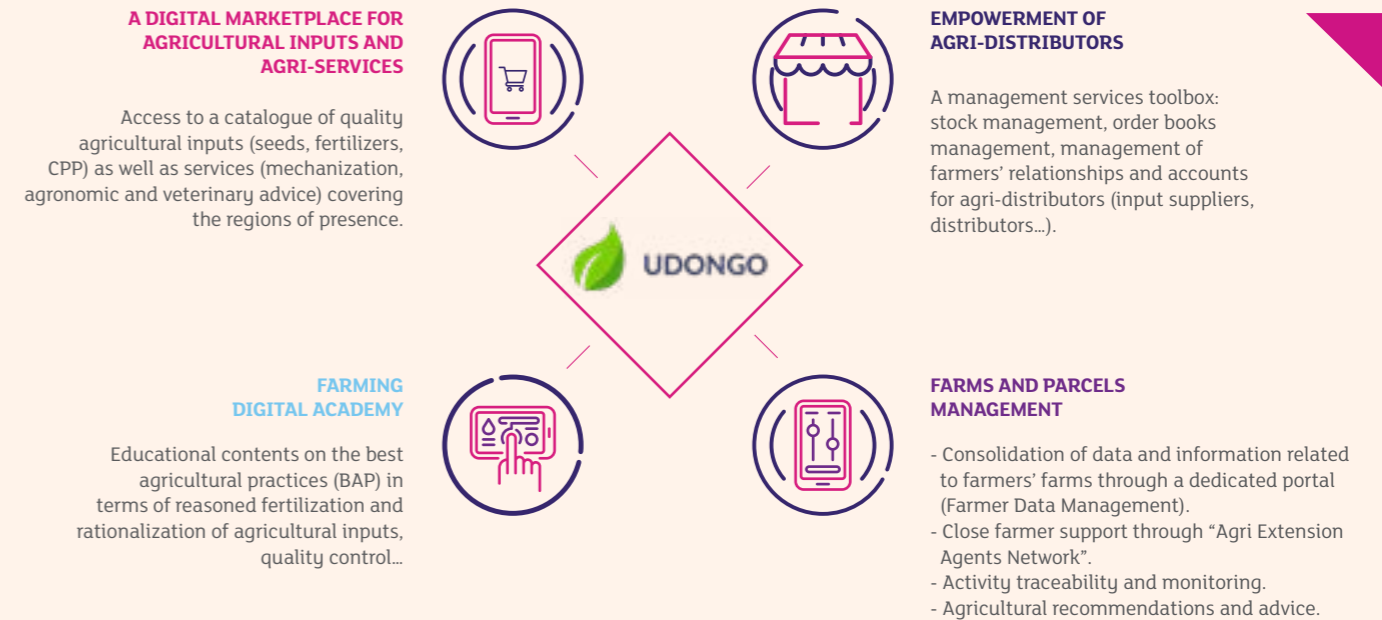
A DIGITAL MARKETPLACE FOR AGRICULTURAL INPUTS AND AGRI-SERVICES

Access to a catalogue of quality agricultural inputs (seeds, fertilizers, CPP) as well as services (mechanization, agronomic and veterinary advice) covering the regions of presence.

EMPOWERMENT OF AGRI-DISTRIBUTORS

A management services toolbox: stock management, order books management, management of farmers' relationships and accounts for agri-distributors (input suppliers, distributors...).

UDONGO

FARMING DIGITAL ACADEMY

Educational contents on the best agricultural practices (BAP) in terms of reasoned fertilization and rationalization of agricultural inputs, quality control...

FARMS AND PARCELS MANAGEMENT

- Consolidation of data and information related to farmers' farms through a dedicated portal (Farmer Data Management).
- Close farmer support through "Agri Extension Agents Network".
- Activity traceability and monitoring.
- Agricultural recommendations and advice.